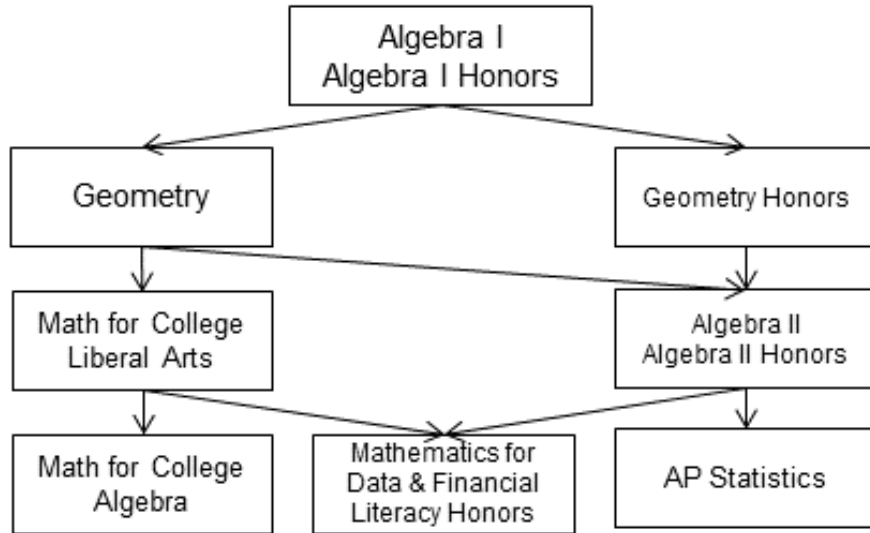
Algebra I
Algebra I Honors

Geometry

Geometry Honors

Math for College Liberal Arts

Algebra II
Algebra II Honors

Math for College Algebra

Mathematics for Data & Financial Literacy Honors

AP Statistics